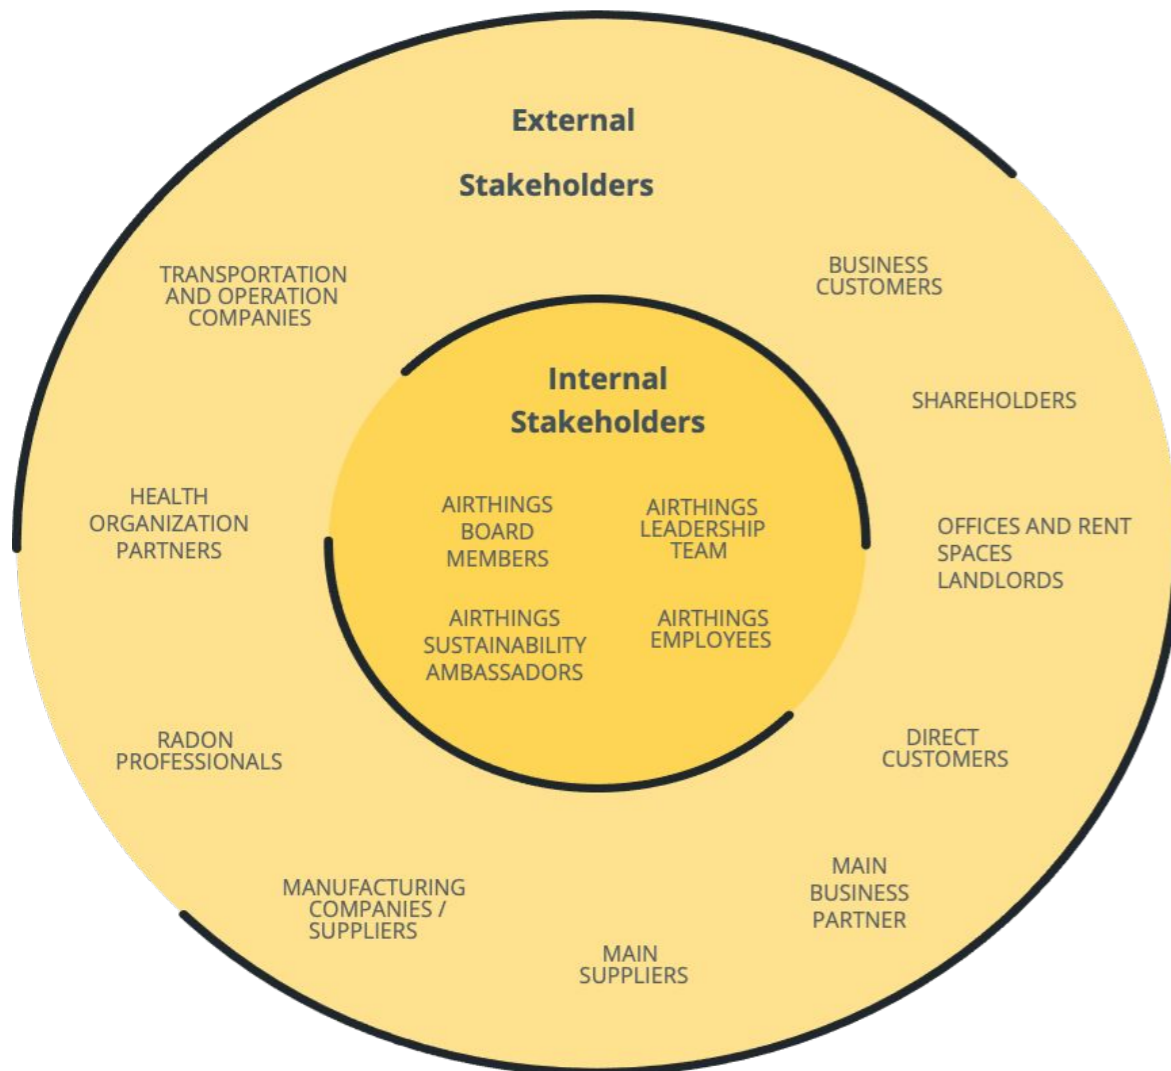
External

Stakeholders

TRANSPORTATION AND OPERATION COMPANIES

BUSINESS CUSTOMERS

Internal

Stakeholders

SHAREHOLDERS

HEALTH ORGANIZATION PARTNERS

AIRTHINGS BOARD MEMBERS

AIRTHINGS LEADERSHIP TEAM

OFFICES AND RENT SPACES LANDLORDS

AIRTHINGS SUSTAINABILITY AMBASSADORS

AIRTHINGS EMPLOYEES

RADON PROFESSIONALS

DIRECT CUSTOMERS

MANUFACTURING COMPANIES / SUPPLIERS

MAIN BUSINESS PARTNER

MAIN SUPPLIERS